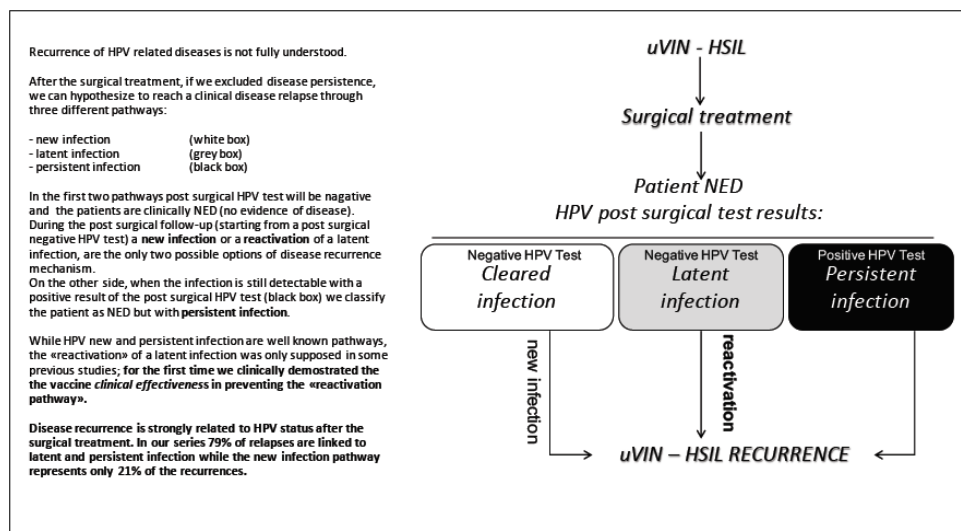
Recurrence of HPV related diseases is not fully understood.

After the surgical treatment, if we excluded disease persistence, we can hypothesize to reach a clinical disease relapse through three different pathways:

- new infection (white box)
- latent infection (grey box)
- persistent infection (black box)

In the first two pathways post surgical HPV test will be nagative and the patients are clinically NED (no evidence of disease). During the post surgical follow-up (starting from a post surgical negative HPV test) a **new infection** or a **reactivation** of a latent infection, are the only two possible options of disease recurrence mechanism.
On the other side, when the infection is still detectable with a positive result of the post surgical HPV test (black box) we classify the patient as NED but with **persistent infection**.

While HPV new and persistent infection are well known pathways, the «reactivation» of a latent infection was only supposed in some previous studies; **for the first time we clinically demostrated the the vaccine *clinical effectiveness* in preventing the «reactivation pathway».**

**Disease recurrence is strongly related to HPV status after the surgical treatment. In our series 79% of relapses are linked to latent and persistent infection while the new infection pathway represents only 21% of the recurrences.**

uVIN - HSIL

Surgical treatment

Patient NED
HPV post surgical test results:

Negative HPV Test
Cleared infection

Negative HPV Test
Latent infection

Positive HPV Test
Persistent infection

new infection

reactivation

uVIN – HSIL RECURRENCE